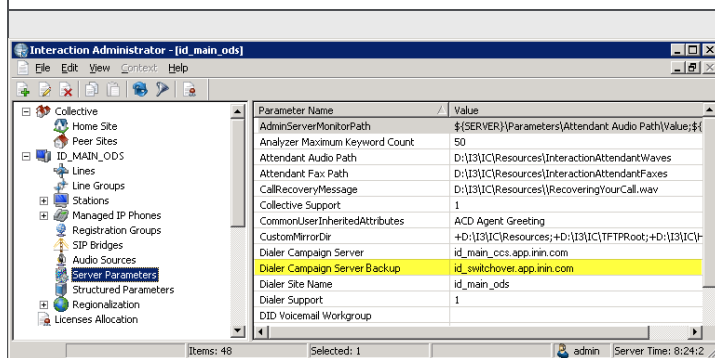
Interaction Administrator - [id_main_ods]

File Edit View Context Help

Collective
Home Site
Peer Sites
ID_MAIN_ODS
Lines
Line Groups
Stations
Managed IP Phones
Registration Groups
SIP Bridges
Audio Sources
Server Parameters
Structured Parameters
Regionalization
Licenses Allocation

| Parameter Name | Value |
|---|---|
| AdminServerMonitorPath | ${SERVER}\Parameters\Attendant Audio Path\Value;${ |
| Analyzer Maximum Keyword Count | 50 |
| Attendant Audio Path | D:\I3\IC\Resources\InteractionAttendantWaves |
| Attendant Fax Path | D:\I3\IC\Resources\InteractionAttendantFaxes |
| CallRecoveryMessage | D:\I3\IC\Resources\\RecoveringYourCall.wav |
| Collective Support | 1 |
| CommonUserInheritedAttributes | ACD Agent Greeting |
| CustomMirrorDir | +D:\I3\IC\Resources;+D:\I3\IC\TFTPRoot;+D:\I3\IC\ |
| Dialer Campaign Server | id_main_ccs.app.inin.com |
| Dialer Campaign Server Backup | id_switchover.app.inin.com |
| Dialer Site Name | id_main_ods |
| Dialer Support | 1 |
| DID Voicemail Workgroup | |

Items: 48 | Selected: 1 | admin | Server Time: 8:24:2